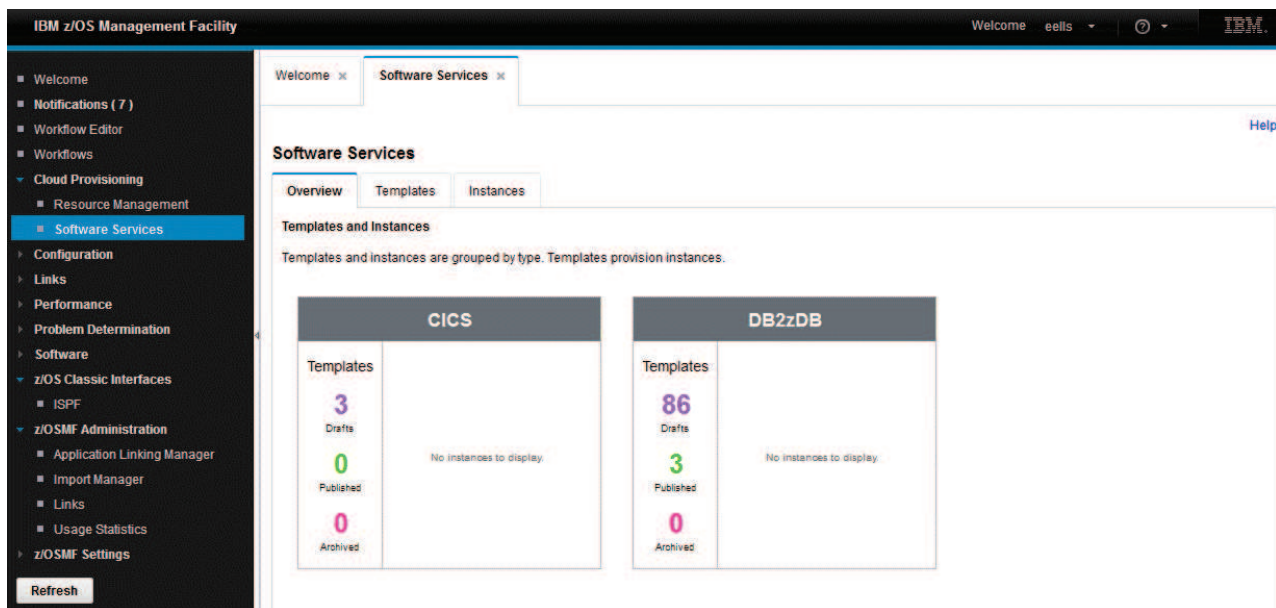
IBM z/OS Management Facility

Welcome eells

IBM.

Welcome
Notifications ( 7 )
Workflow Editor
Workflows
Cloud Provisioning
Resource Management
Software Services
Configuration
Links
Performance
Problem Determination
Software
z/OS Classic Interfaces
ISPF
z/OSMF Administration
Application Linking Manager
Import Manager
Links
Usage Statistics
z/OSMF Settings

Refresh

Welcome ×

Software Services ×

Help

Software Services

Overview

Templates

Instances

Templates and Instances

Templates and instances are grouped by type. Templates provision instances.

CICS

Templates

3
Drafts

0
Published

0
Archived

No instances to display.

DB2zDB

Templates

86
Drafts

3
Published

0
Archived

No instances to display.